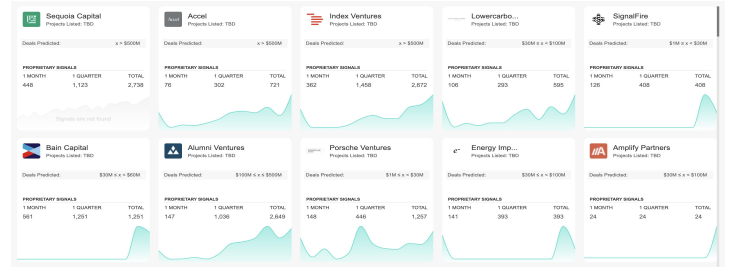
Sequoia Capital
Projects Listed: TBD

Deals Predicted: $x > \$500M$

PROPRIETARY SIGNALS
| 1 MONTH | 1 QUARTER | TOTAL |
|---|---|---|
| 448 | 1,123 | 2,738 |

Signals are not found

Accel
Accel
Projects Listed: TBD

Deals Predicted: $x > \$500M$

PROPRIETARY SIGNALS
| 1 MONTH | 1 QUARTER | TOTAL |
|---|---|---|
| 76 | 302 | 721 |

Index Ventures
Projects Listed: TBD

Deals Predicted: $x > \$500M$

PROPRIETARY SIGNALS
| 1 MONTH | 1 QUARTER | TOTAL |
|---|---|---|
| 362 | 1,458 | 2,872 |

Lowercarbo...
Projects Listed: TBD

Deals Predicted: $\$30M \leq x < \$100M$

PROPRIETARY SIGNALS
| 1 MONTH | 1 QUARTER | TOTAL |
|---|---|---|
| 106 | 293 | 595 |

SignalFire
Projects Listed: TBD

Deals Predicted: $\$1M \leq x < \$30M$

PROPRIETARY SIGNALS
| 1 MONTH | 1 QUARTER | TOTAL |
|---|---|---|
| 126 | 408 | 408 |

Bain Capital
Projects Listed: TBD

Deals Predicted: $\$30M \leq x < \$60M$

PROPRIETARY SIGNALS
| 1 MONTH | 1 QUARTER | TOTAL |
|---|---|---|
| 561 | 1,251 | 1,251 |

Alumni Ventures
Projects Listed: TBD

Deals Predicted: $\$100M \leq x < \$500M$

PROPRIETARY SIGNALS
| 1 MONTH | 1 QUARTER | TOTAL |
|---|---|---|
| 147 | 1,036 | 2,849 |

Porsche Ventures
Projects Listed: TBD

Deals Predicted: $\$1M \leq x < \$30M$

PROPRIETARY SIGNALS
| 1 MONTH | 1 QUARTER | TOTAL |
|---|---|---|
| 148 | 446 | 1,257 |

Energy Imp...
Projects Listed: TBD

Deals Predicted: $\$30M \leq x < \$100M$

PROPRIETARY SIGNALS
| 1 MONTH | 1 QUARTER | TOTAL |
|---|---|---|
| 141 | 393 | 393 |

Amplify Partners
Projects Listed: TBD

Deals Predicted: $\$30M \leq x < \$100M$

PROPRIETARY SIGNALS
| 1 MONTH | 1 QUARTER | TOTAL |
|---|---|---|
| 24 | 24 | 24 |